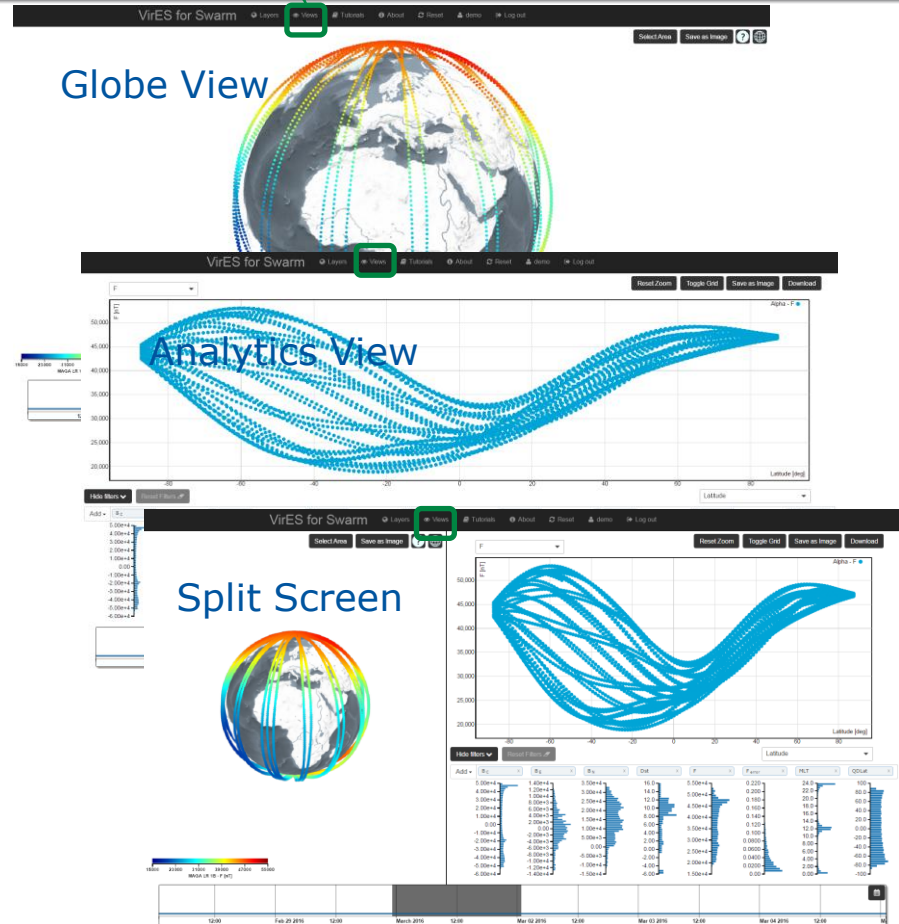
VirES for Swarm Layers Views Tutorials About Reset demo Log out

Select Area Save as Image

Globe View

VirES for Swarm Layers Views Tutorials About Reset demo Log out

Reset Zoom Toggle Grid Save as Image Download

F

F [nT]

Alpha - F

50,000
45,000
40,000
35,000
30,000
25,000
20,000

Analytics View

-80 -60 -40 -20 0 20 40 60 80

Latitude [deg]

Hide filters Reset Filters

Latitude

Add

VirES for Swarm Layers Views Tutorials About Reset demo Log out

Select Area Save as Image

Reset Zoom Toggle Grid Save as Image Download

F

F [nT]

Alpha - F

Split Screen

50,000
45,000
40,000
35,000
30,000
25,000
20,000

-80 -60 -40 -20 0 20 40 60 80

Latitude [deg]

Hide filters Reset Filters

Latitude

Add

Dst F MLT QDLat

IMAGA LR 1B - F [nT]

12:00 Feb 29 2016 12:00 March 2016 12:00 Mar 02 2016 12:00 Mar 03 2016 12:00 Mar 04 2016 12:00